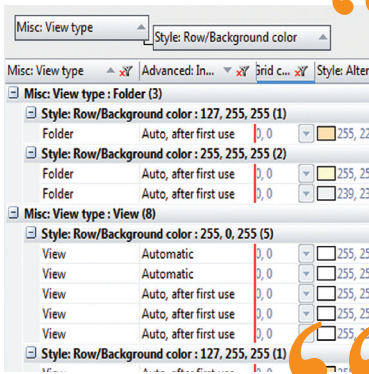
Misc: View type
Style: Row/Background color

| Misc: View type | Advanced: In... | Grid c... | Style: Alter |
|---|---|---|---|
| Misc: View type : Folder (3) | | | |
| Style: Row/Background color : 127, 255, 255 (1) | | | |
| Folder | Auto, after first use | 0, 0 | 255, 22 |
| Style: Row/Background color : 255, 255, 255 (2) | | | |
| Folder | Auto, after first use | 0, 0 | 255, 25 |
| Folder | Auto, after first use | 0, 0 | 239, 23 |
| Misc: View type : View (8) | | | |
| Style: Row/Background color : 255, 0, 255 (5) | | | |
| View | Automatic | 0, 0 | 255, 25 |
| View | Automatic | 0, 0 | 255, 25 |
| View | Auto, after first use | 0, 0 | 255, 25 |
| View | Auto, after first use | 0, 0 | 255, 25 |
| View | Auto, after first use | 0, 0 | 255, 25 |
| Style: Row/Background color : 127, 255, 255 (1) | | | |
| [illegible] | Auto, after first use | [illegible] | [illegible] |